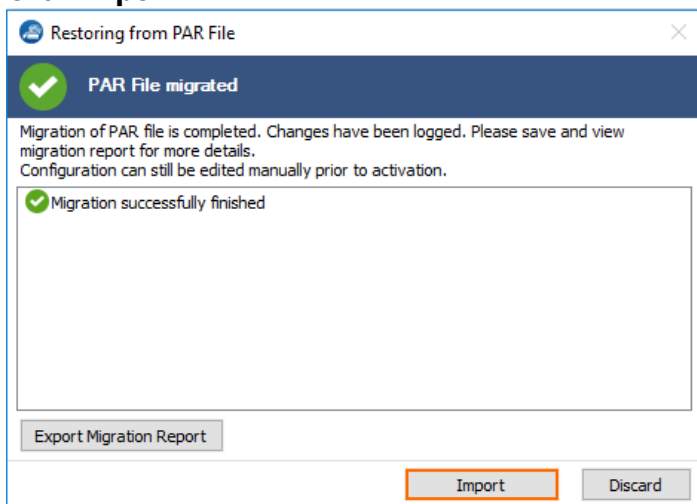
Restoring from PAR File

PAR File migrated

Migration of PAR file is completed. Changes have been logged. Please save and view migration report for more details.
Configuration can still be edited manually prior to activation.

Migration successfully finished

Export Migration Report

Import

Discard